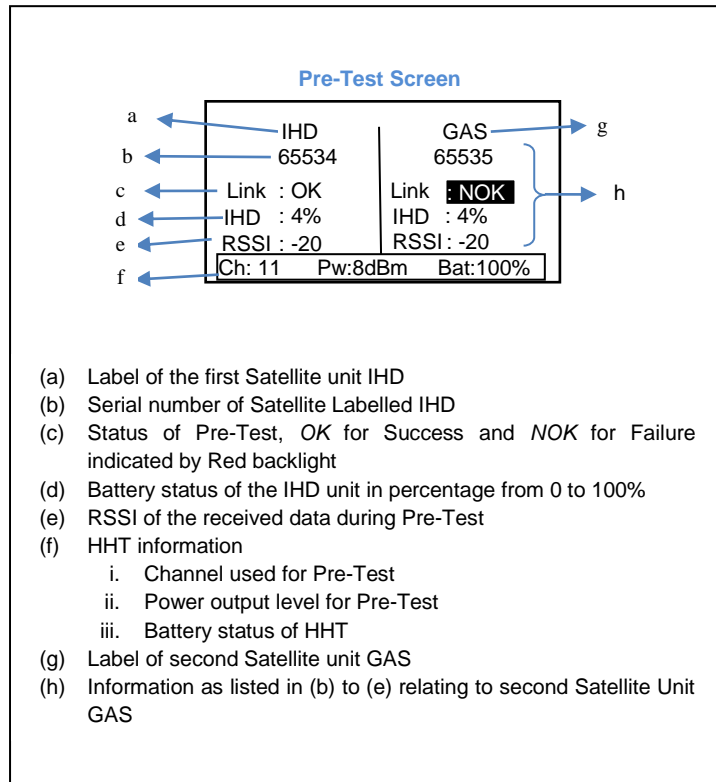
Pre-Test Screen

a
b
c
d
e
f

IHD
65534
Link : OK
IHD : 4%
RSSI : -20

GAS
65535
Link : NOK
IHD : 4%
RSSI : -20

g
h

Ch: 11 Pw:8dBm Bat:100%

(a) Label of the first Satellite unit IHD
(b) Serial number of Satellite Labelled IHD
(c) Status of Pre-Test, *OK* for Success and *NOK* for Failure indicated by Red backlight
(d) Battery status of the IHD unit in percentage from 0 to 100%
(e) RSSI of the received data during Pre-Test
(f) HHT information
i. Channel used for Pre-Test
ii. Power output level for Pre-Test
iii. Battery status of HHT
(g) Label of second Satellite unit GAS
(h) Information as listed in (b) to (e) relating to second Satellite Unit GAS